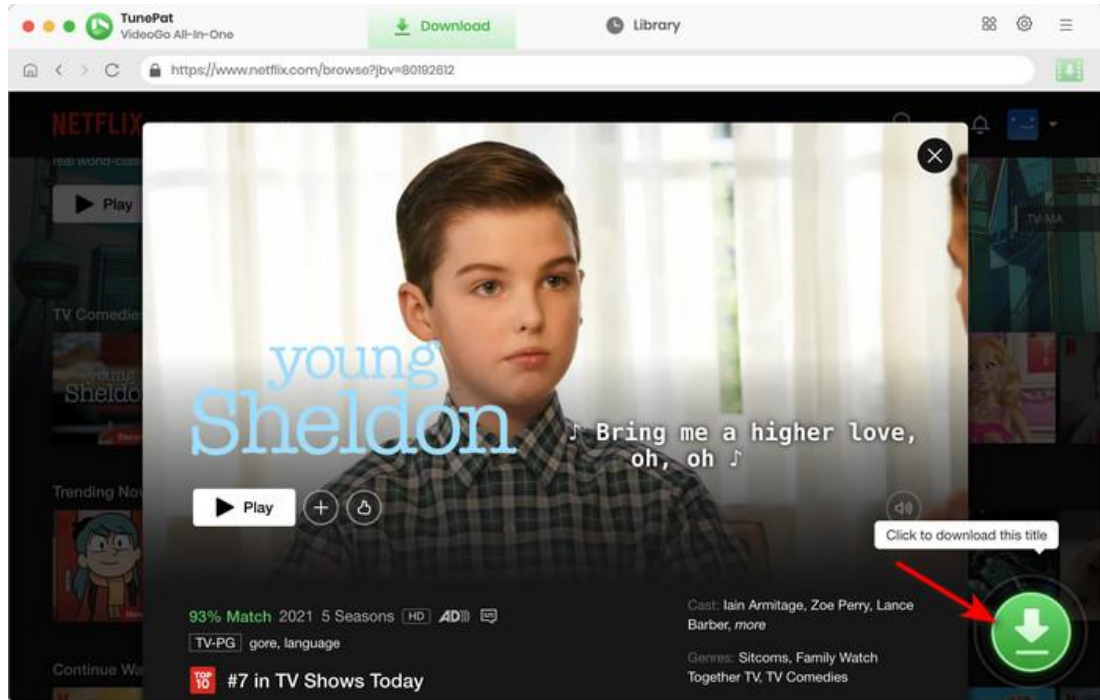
TunePat
VideoGo All-In-One

Download

Library

https://www.netflix.com/browse?jbv=80192612

NETFLIX

real world-clas

Play

TV-MA

TV Comedie

Young Sheldo

Trending No

Continue Wa

young
Sheldon

♪ Bring me a higher love, oh, oh ♪

Play

Click to download this title

93% Match 2021 5 Seasons HD AD

TV-PG gore, language

TOP 10 #7 in TV Shows Today

Cast: Iain Armitage, Zoe Perry, Lance Barber, more

Genres: Sitcoms, Family Watch Together TV, TV Comedies